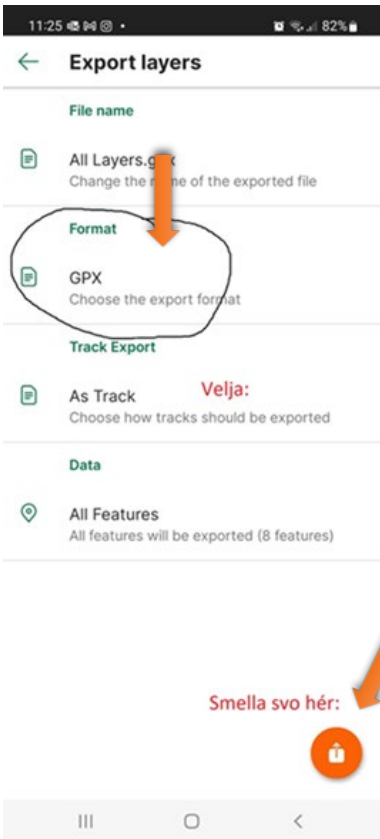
11:25 82%

Export layers

File name

All Layers.g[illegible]x
Change the n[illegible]me of the exported file

Format

GPX
Choose the export format

Track Export

As Track
Choose how tracks should be exported

Velja:

Data

All Features
All features will be exported (8 features)

Smella svo hér: